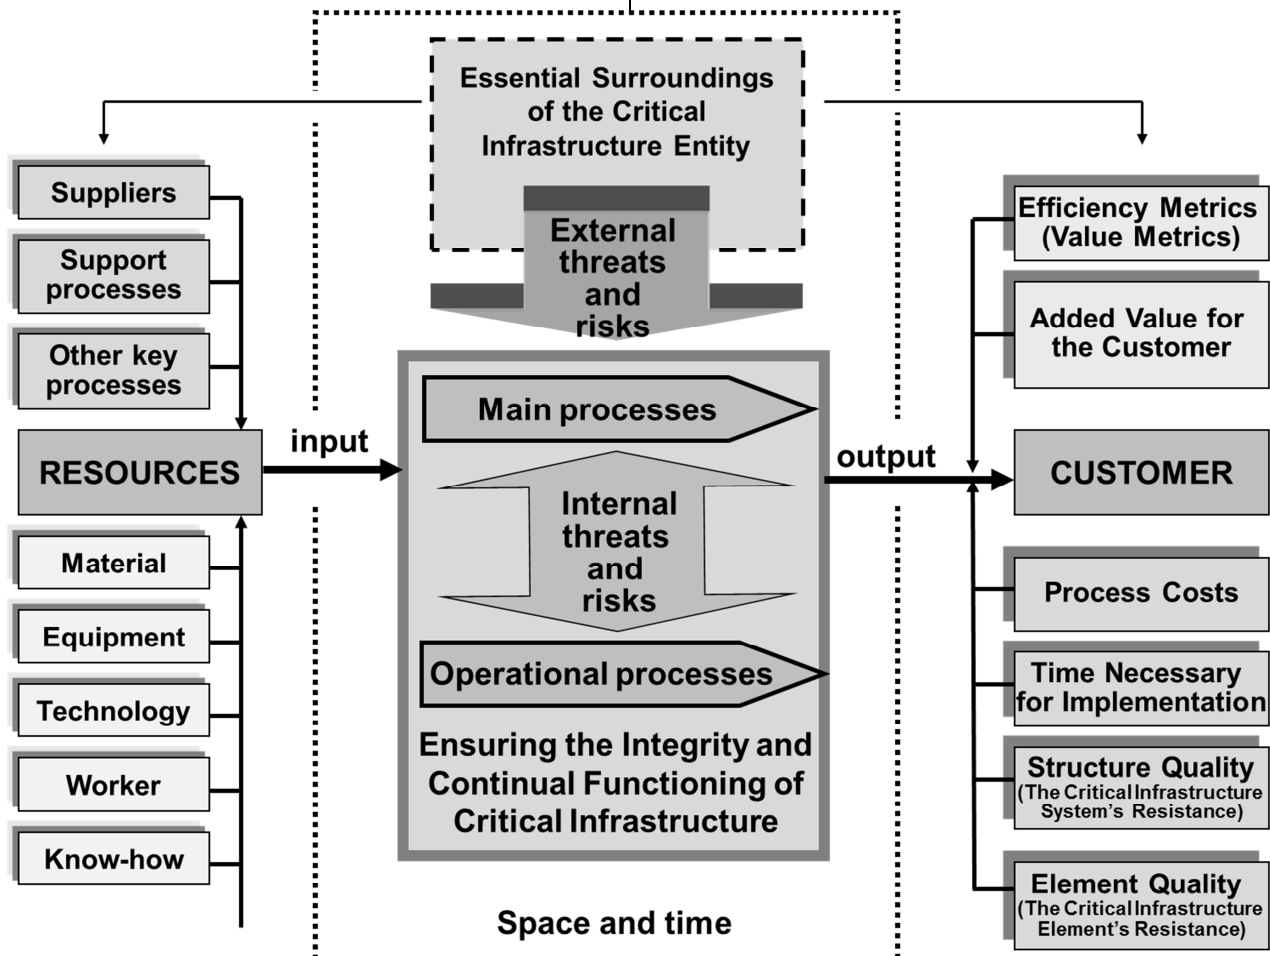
Essential Surroundings of the Critical Infrastructure Entity

External threats and risks

Suppliers

Support processes

Other key processes

RESOURCES

Material

Equipment

Technology

Worker

Know-how

input

Main processes

Internal threats and risks

Operational processes

Ensuring the Integrity and Continual Functioning of Critical Infrastructure

Space and time

output

Efficiency Metrics (Value Metrics)

Added Value for the Customer

CUSTOMER

Process Costs

Time Necessary for Implementation

Structure Quality (The Critical Infrastructure System's Resistance)

Element Quality (The Critical Infrastructure Element's Resistance)